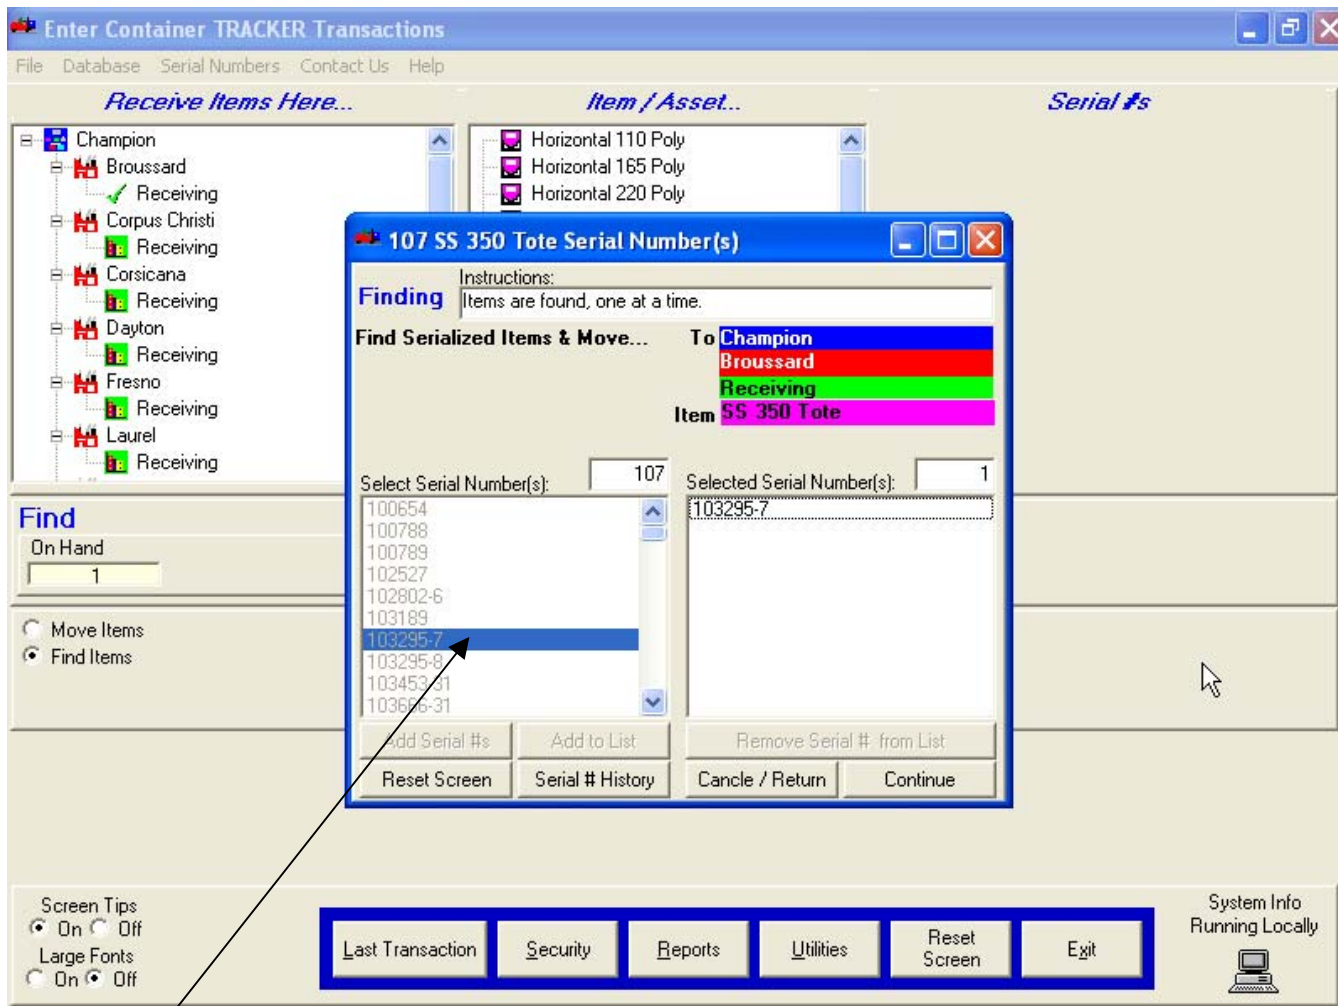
Enter Container TRACKER Transactions

File Database Serial Numbers Contact Us Help

Receive Items Here...

Item / Asset...

Serial #s

Champion
Broussard
Receiving
Corpus Christi
Receiving
Corsicana
Receiving
Dayton
Receiving
Fresno
Receiving
Laurel
Receiving

Horizontal 110 Poly
Horizontal 165 Poly
Horizontal 220 Poly

107 SS 350 Tote Serial Number(s)

Finding

Instructions:
Items are found, one at a time.

Find Serialized Items & Move...

To Champion
Broussard
Receiving
Item SS 350 Tote

Select Serial Number(s): 107

Selected Serial Number(s): 1

100654
100788
100789
102527
102802-6
103189
103295-7
103295-8
103453-31
103686-31

103295-7

Add Serial #s
Add to List
Remove Serial # from List
Reset Screen
Serial # History
Cancle / Return
Continue

Find
On Hand
1

Move Items
Find Items

Screen Tips
On Off
Large Fonts
On Off

Last Transaction
Security
Reports
Utilities
Reset Screen
Exit

System Info
Running Locally